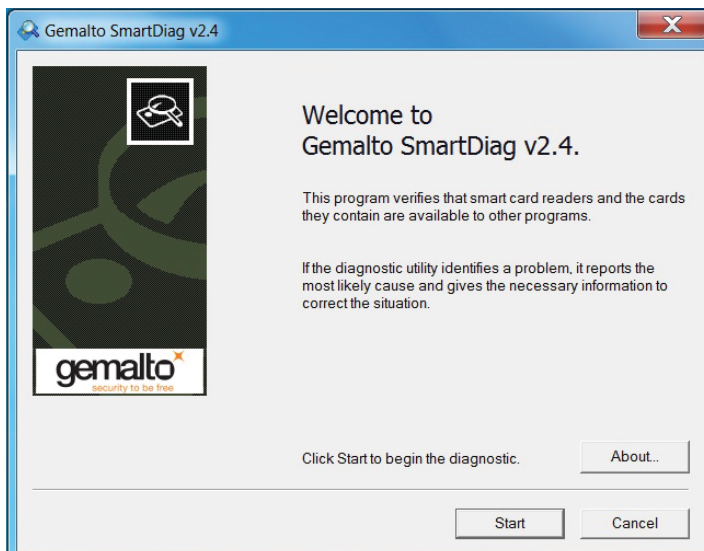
Gemalto SmartDiag v2.4

gemalto
security to be free

Welcome to
Gemalto SmartDiag v2.4.

This program verifies that smart card readers and the cards they contain are available to other programs.

If the diagnostic utility identifies a problem, it reports the most likely cause and gives the necessary information to correct the situation.

Click Start to begin the diagnostic.

About...

Start

Cancel